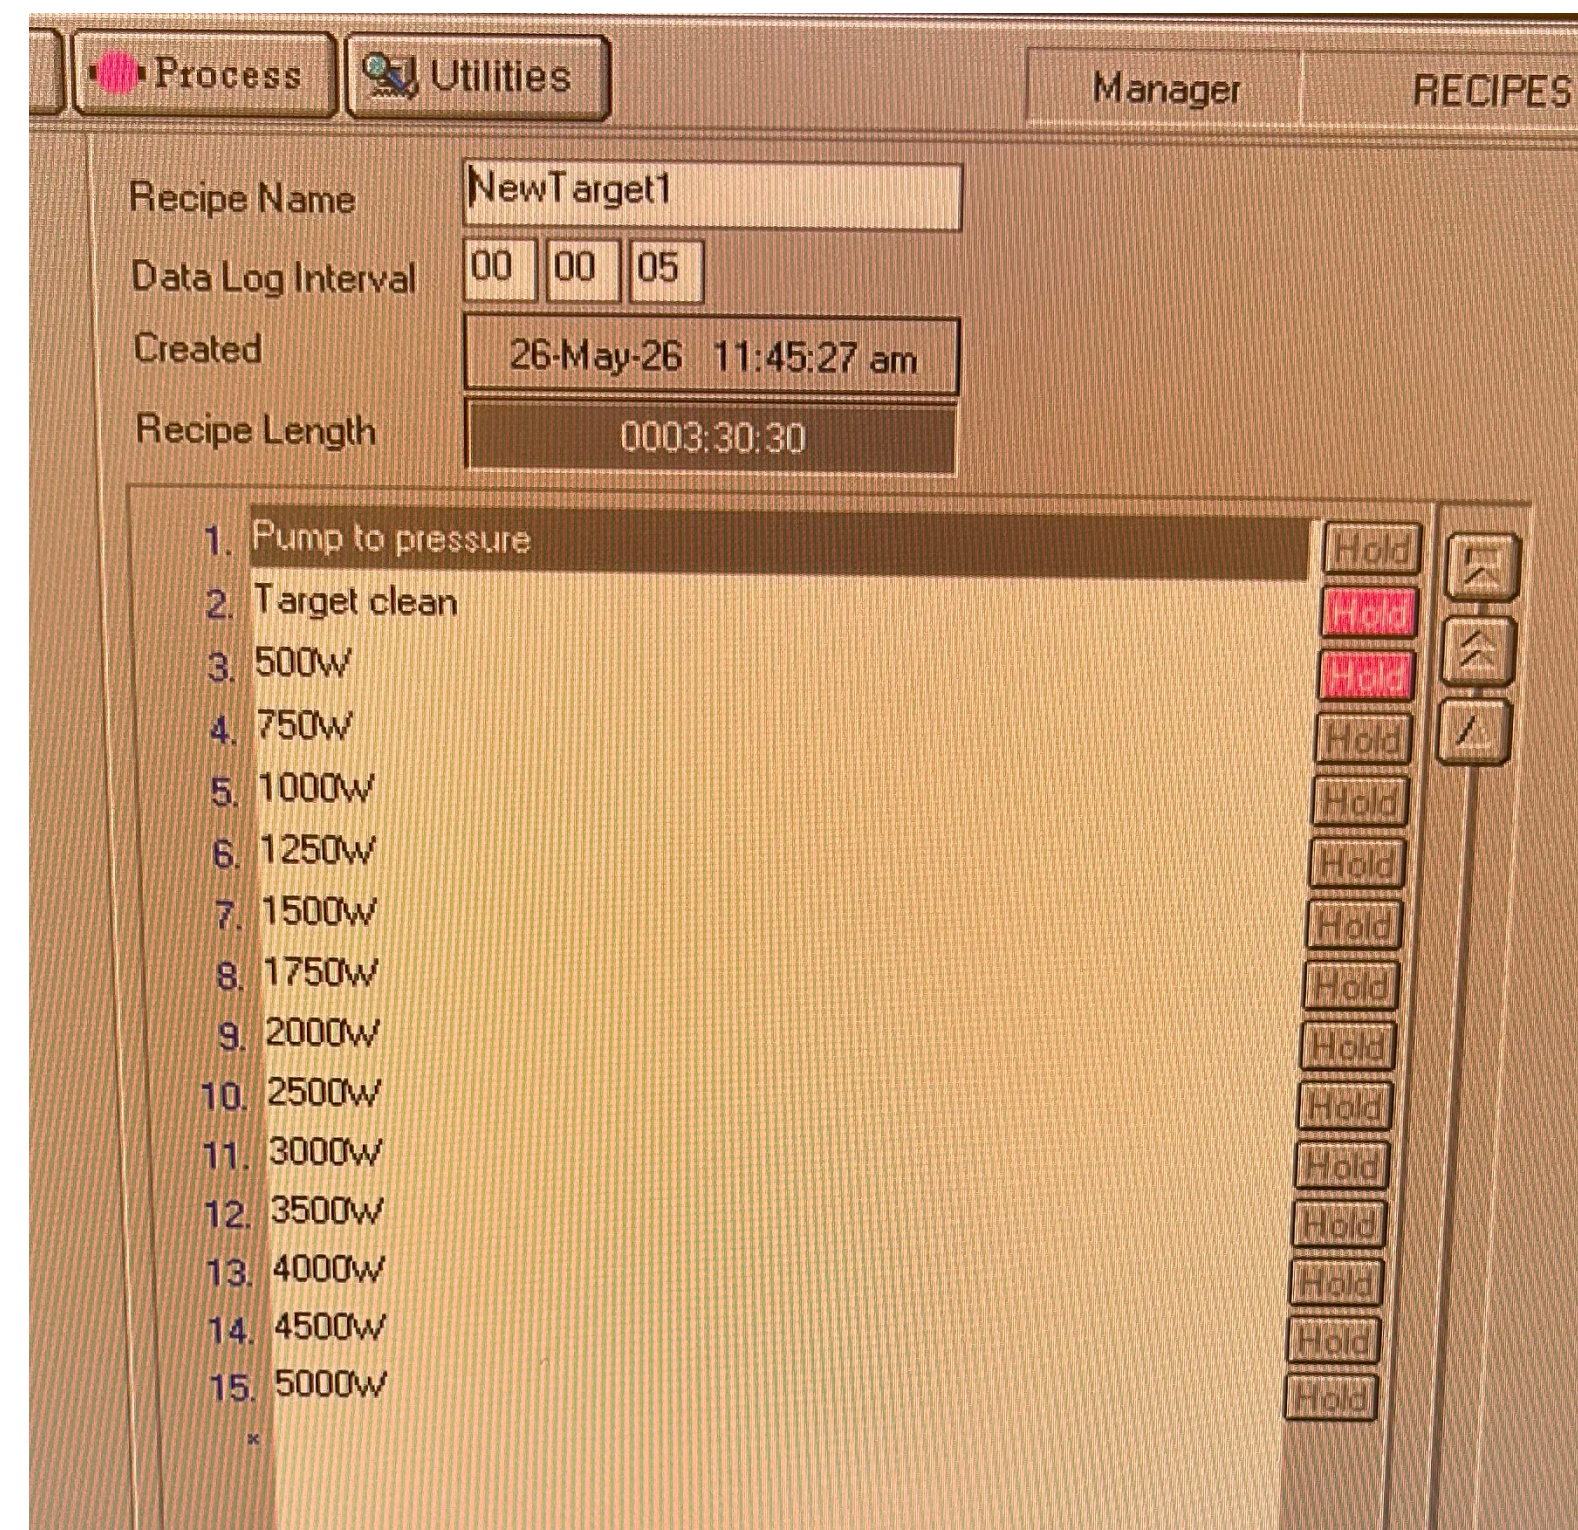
Process Utilities Manager RECIPES

Recipe Name NewTarget1
Data Log Interval 00 00 05
Created 26-May-26 11:45:27 am
Recipe Length 0003:30:30

1. Pump to pressure Hold
2. Target clean Hold
3. 500W Hold
4. 750W Hold
5. 1000W Hold
6. 1250W Hold
7. 1500W Hold
8. 1750W Hold
9. 2000W Hold
10. 2500W Hold
11. 3000W Hold
12. 3500W Hold
13. 4000W Hold
14. 4500W Hold
15. 5000W Hold
*